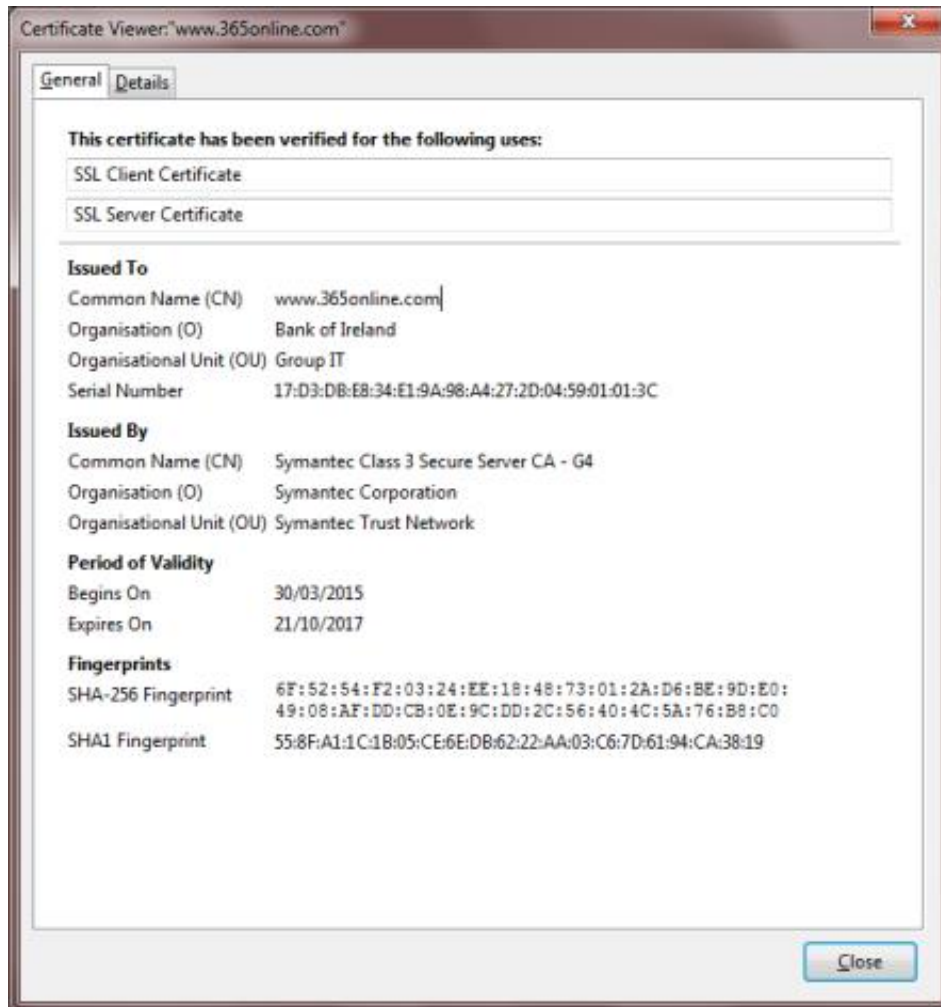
Certificate Viewer:"www.365online.com"

General Details

This certificate has been verified for the following uses:

SSL Client Certificate

SSL Server Certificate

Issued To

Common Name (CN) www.365online.com

Organisation (O) Bank of Ireland

Organisational Unit (OU) Group IT

Serial Number 17:D3:DB:E8:34:E1:9A:98:A4:27:2D:04:59:01:01:3C

Issued By

Common Name (CN) Symantec Class 3 Secure Server CA - G4

Organisation (O) Symantec Corporation

Organisational Unit (OU) Symantec Trust Network

Period of Validity

Begins On 30/03/2015

Expires On 21/10/2017

Fingerprints

SHA-256 Fingerprint 6F:52:54:F2:03:24:EE:18:48:73:01:2A:D6:BE:9D:E0:49:08:AF:DD:CB:0E:9C:DD:2C:56:40:4C:5A:76:B8:C0

SHA1 Fingerprint 55:8F:A1:1C:1B:05:CE:6E:DB:62:22:AA:03:C6:7D:61:94:CA:38:19

Close